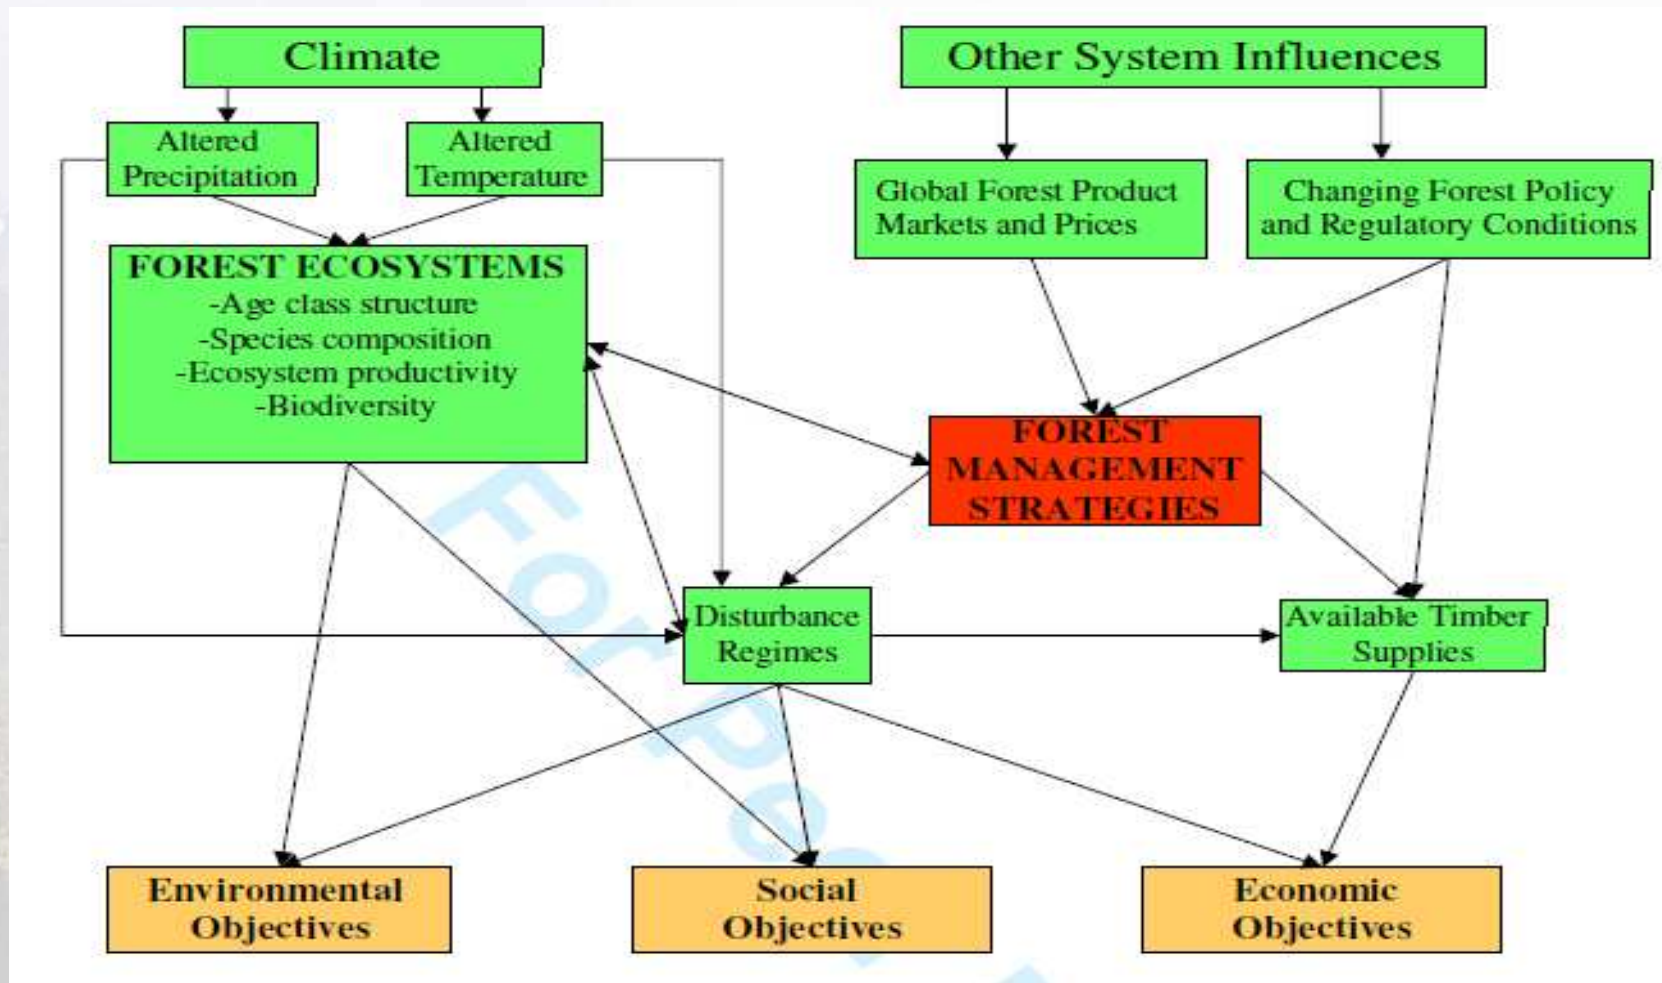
Climate

Other System Influences

Altered Precipitation

Altered Temperature

Global Forest Product Markets and Prices

Changing Forest Policy and Regulatory Conditions

FOREST ECOSYSTEMS
-Age class structure
-Species composition
-Ecosystem productivity
-Biodiversity

FOREST MANAGEMENT STRATEGIES

Disturbance Regimes

Available Timber Supplies

Environmental Objectives

Social Objectives

Economic Objectives

For Pe